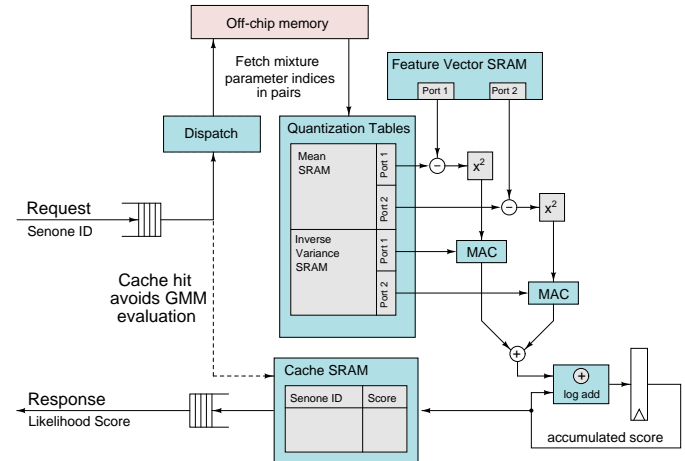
Off-chip memory

Fetch mixture parameter indices in pairs

Feature Vector SRAM

Port 1

Port 2

Dispatch

Quantization Tables

Mean SRAM

Port 1

Port 2

$x^2$

$x^2$

Inverse Variance SRAM

Port 1

Port 2

MAC

MAC

Request

Senone ID

Cache hit avoids GMM evaluation

Cache SRAM

Senone ID

Score

log add

Response

Likelihood Score

accumulated score